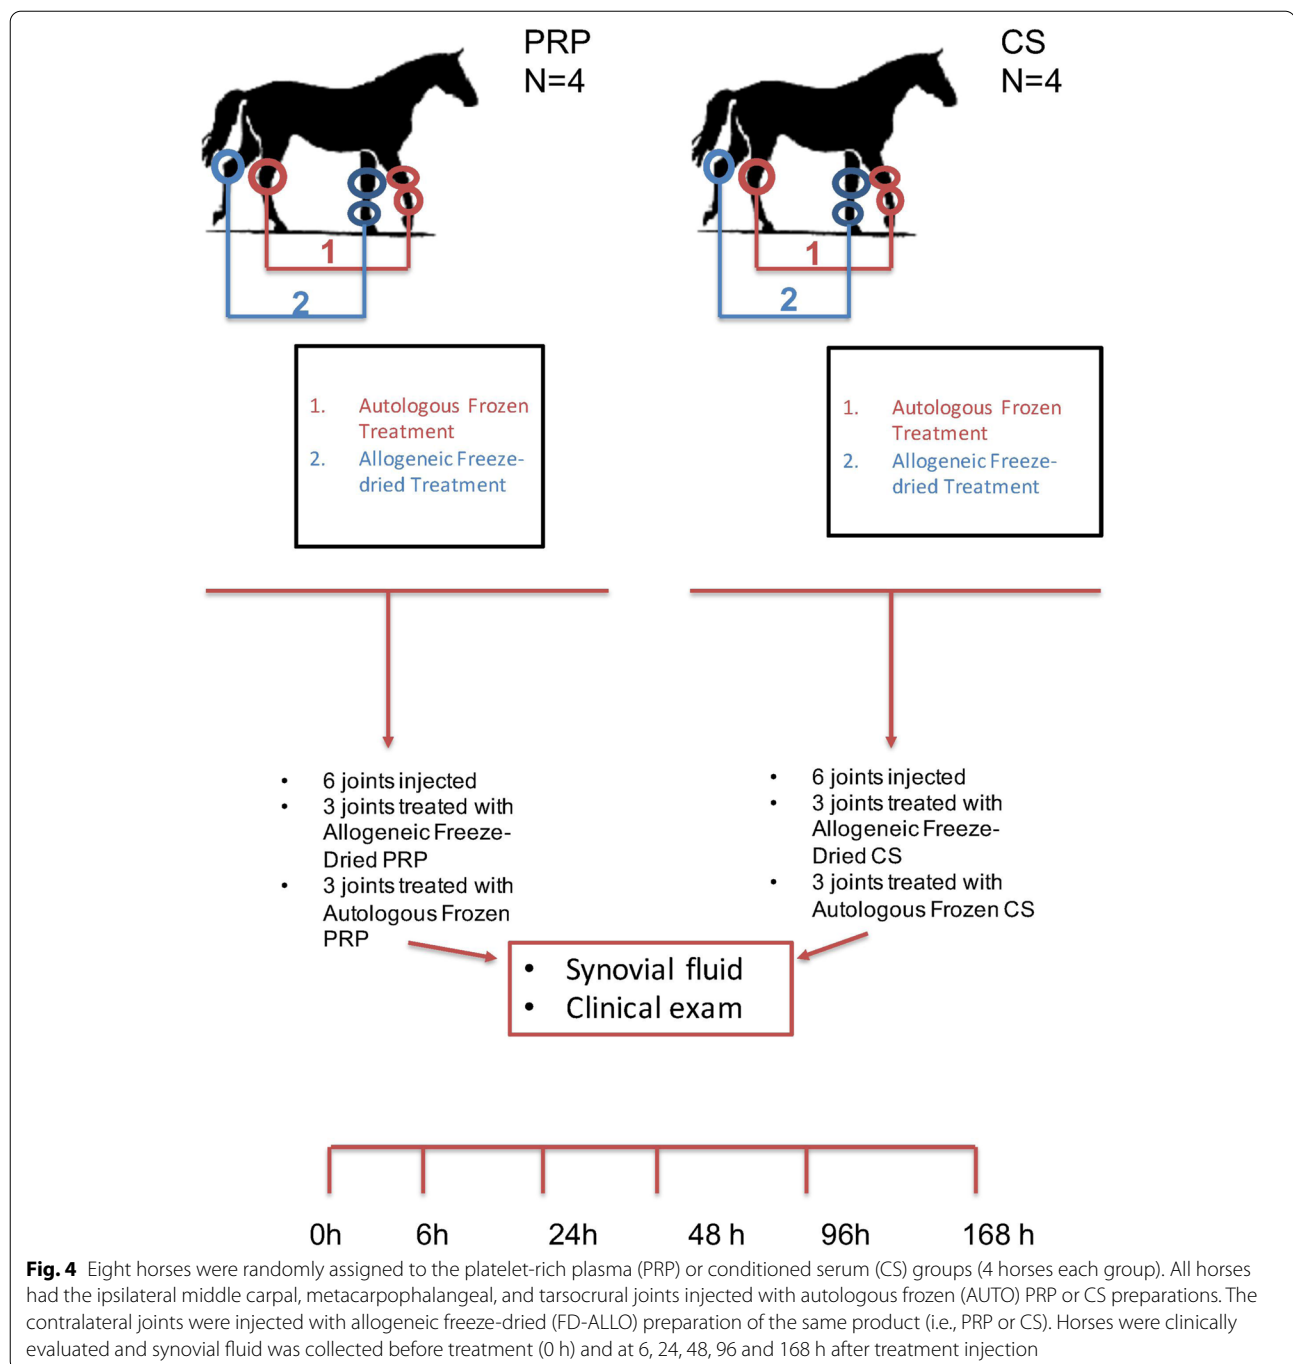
PRP
N=4

1

2

CS
N=4

1

2

1. Autologous Frozen Treatment
2. Allogeneic Freeze-dried Treatment

1. Autologous Frozen Treatment
2. Allogeneic Freeze-dried Treatment

• 6 joints injected
• 3 joints treated with Allogeneic Freeze-Dried PRP
• 3 joints treated with Autologous Frozen PRP

• 6 joints injected
• 3 joints treated with Allogeneic Freeze-Dried CS
• 3 joints treated with Autologous Frozen CS

• Synovial fluid
• Clinical exam

0h 6h 24h 48 h 96h 168 h

**Fig. 4** Eight horses were randomly assigned to the platelet-rich plasma (PRP) or conditioned serum (CS) groups (4 horses each group). All horses had the ipsilateral middle carpal, metacarpophalangeal, and tarsocrural joints injected with autologous frozen (AUTO) PRP or CS preparations. The contralateral joints were injected with allogeneic freeze-dried (FD-ALLO) preparation of the same product (i.e., PRP or CS). Horses were clinically evaluated and synovial fluid was collected before treatment (0 h) and at 6, 24, 48, 96 and 168 h after treatment injection